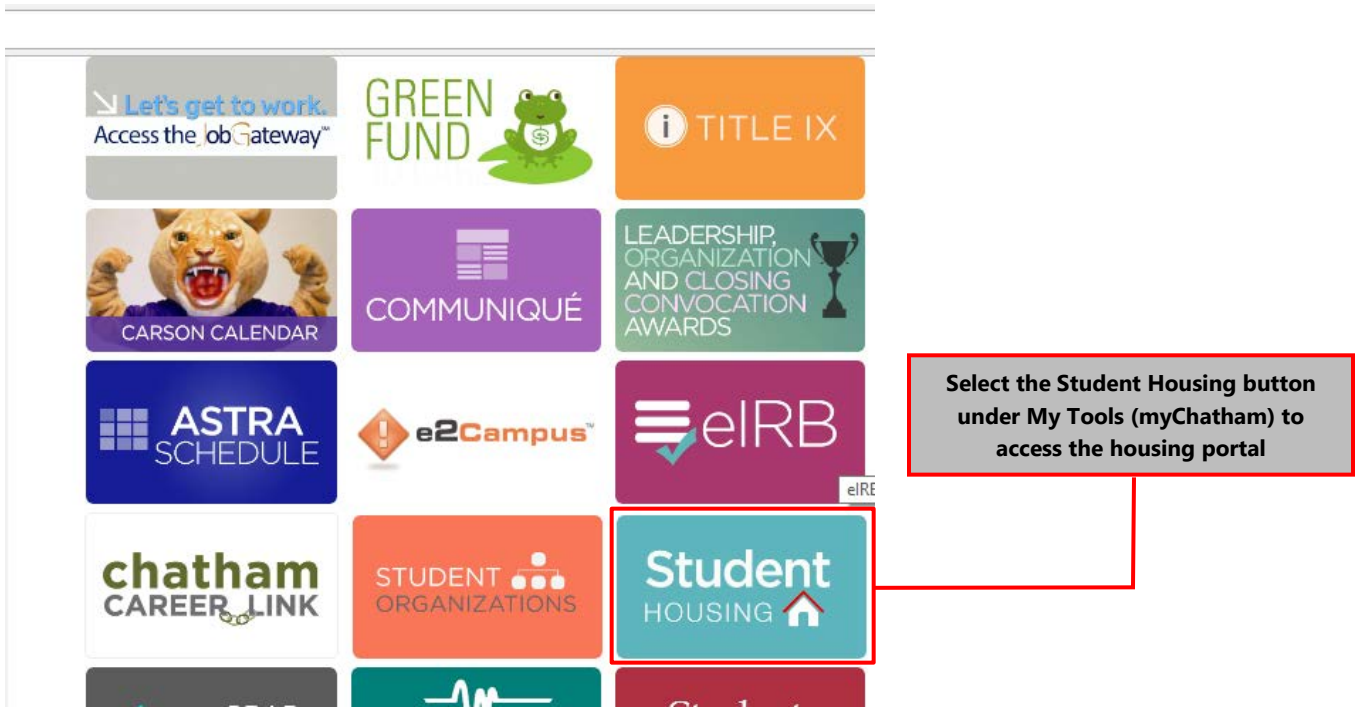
Let's get to work.
Access the JobGateway℠

GREEN FUND

TITLE IX

CARSON CALENDAR

COMMUNIQUÉ

LEADERSHIP, ORGANIZATION AND CLOSING CONVOCATION AWARDS

ASTRA SCHEDULE

e2Campus™

eIRB

eIRB

chatham CAREER LINK

STUDENT ORGANIZATIONS

Student HOUSING

Select the Student Housing button under My Tools (myChatham) to access the housing portal

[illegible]

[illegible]